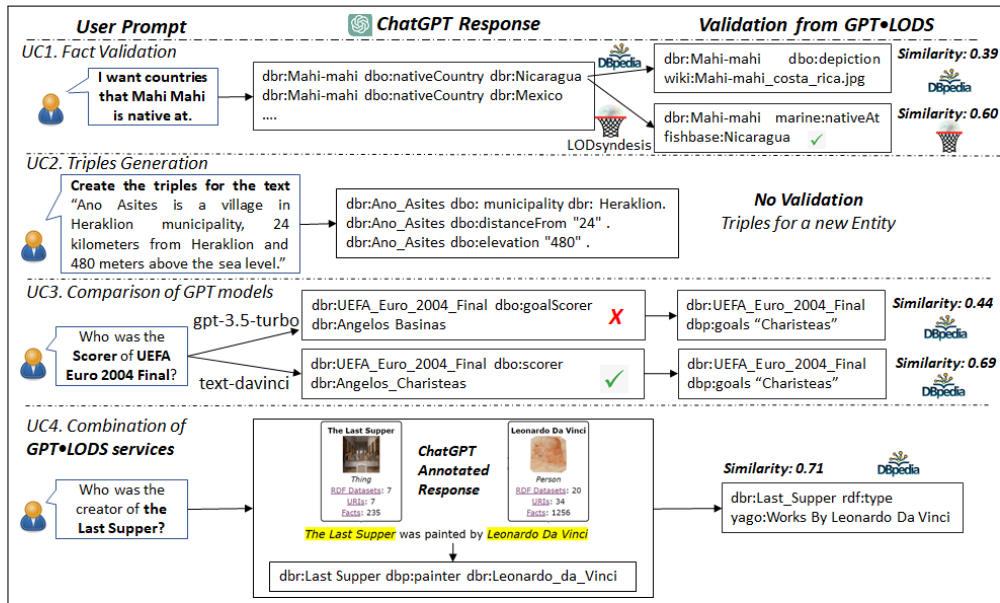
User Prompt

ChatGPT Response

Validation from GPT•LODS

UC1. Fact Validation

I want countries that Mahi Mahi is native at.

dbr:Mahi-mahi dbo:nativeCountry dbr:Nicaragua
dbr:Mahi-mahi dbo:nativeCountry dbr:Mexico
....

DBpedia

LODsyndesis

dbr:Mahi-mahi dbo:depiction wiki:Mahi-mahi_costa_rica.jpg

Similarity: 0.39

DBpedia

dbr:Mahi-mahi marine:nativeAt fishbase:Nicaragua ✓

Similarity: 0.60

UC2. Triples Generation

Create the triples for the text "Ano Asites is a village in Heraklion municipality, 24 kilometers from Heraklion and 480 meters above the sea level."

dbr:Ano_Asites dbo: municipality dbr: Heraklion.
dbr:Ano_Asites dbo:distanceFrom "24" .
dbr:Ano_Asites dbo:elevation "480" .

No Validation
Triples for a new Entity

UC3. Comparison of GPT models

Who was the Scorer of UEFA Euro 2004 Final?

gpt-3.5-turbo

dbr:UEFA_Euro_2004_Final dbo:goalScorer dbr:Angelos Basinas

X

dbr:UEFA_Euro_2004_Final dbp:goals "Charisteas"

Similarity: 0.44

DBpedia

text-davinci

dbr:UEFA_Euro_2004_Final dbo:scorer dbr:Angelos_Charisteas

✓

dbr:UEFA_Euro_2004_Final dbp:goals "Charisteas"

Similarity: 0.69

DBpedia

UC4. Combination of GPT•LODS services

Who was the creator of the Last Supper?

The Last Supper
Thing
RDF Datasets: 7
URIs: 7
Facts: 235

ChatGPT Annotated Response

Leonardo Da Vinci
Person
RDF Datasets: 20
URIs: 34
Facts: 1256

The Last Supper was painted by Leonardo Da Vinci

dbr:Last Supper dbp:painter dbr:Leonardo_da_Vinci

Similarity: 0.71

DBpedia

dbr:Last_Supper rdf:type yago:Works By Leonardo Da Vinci